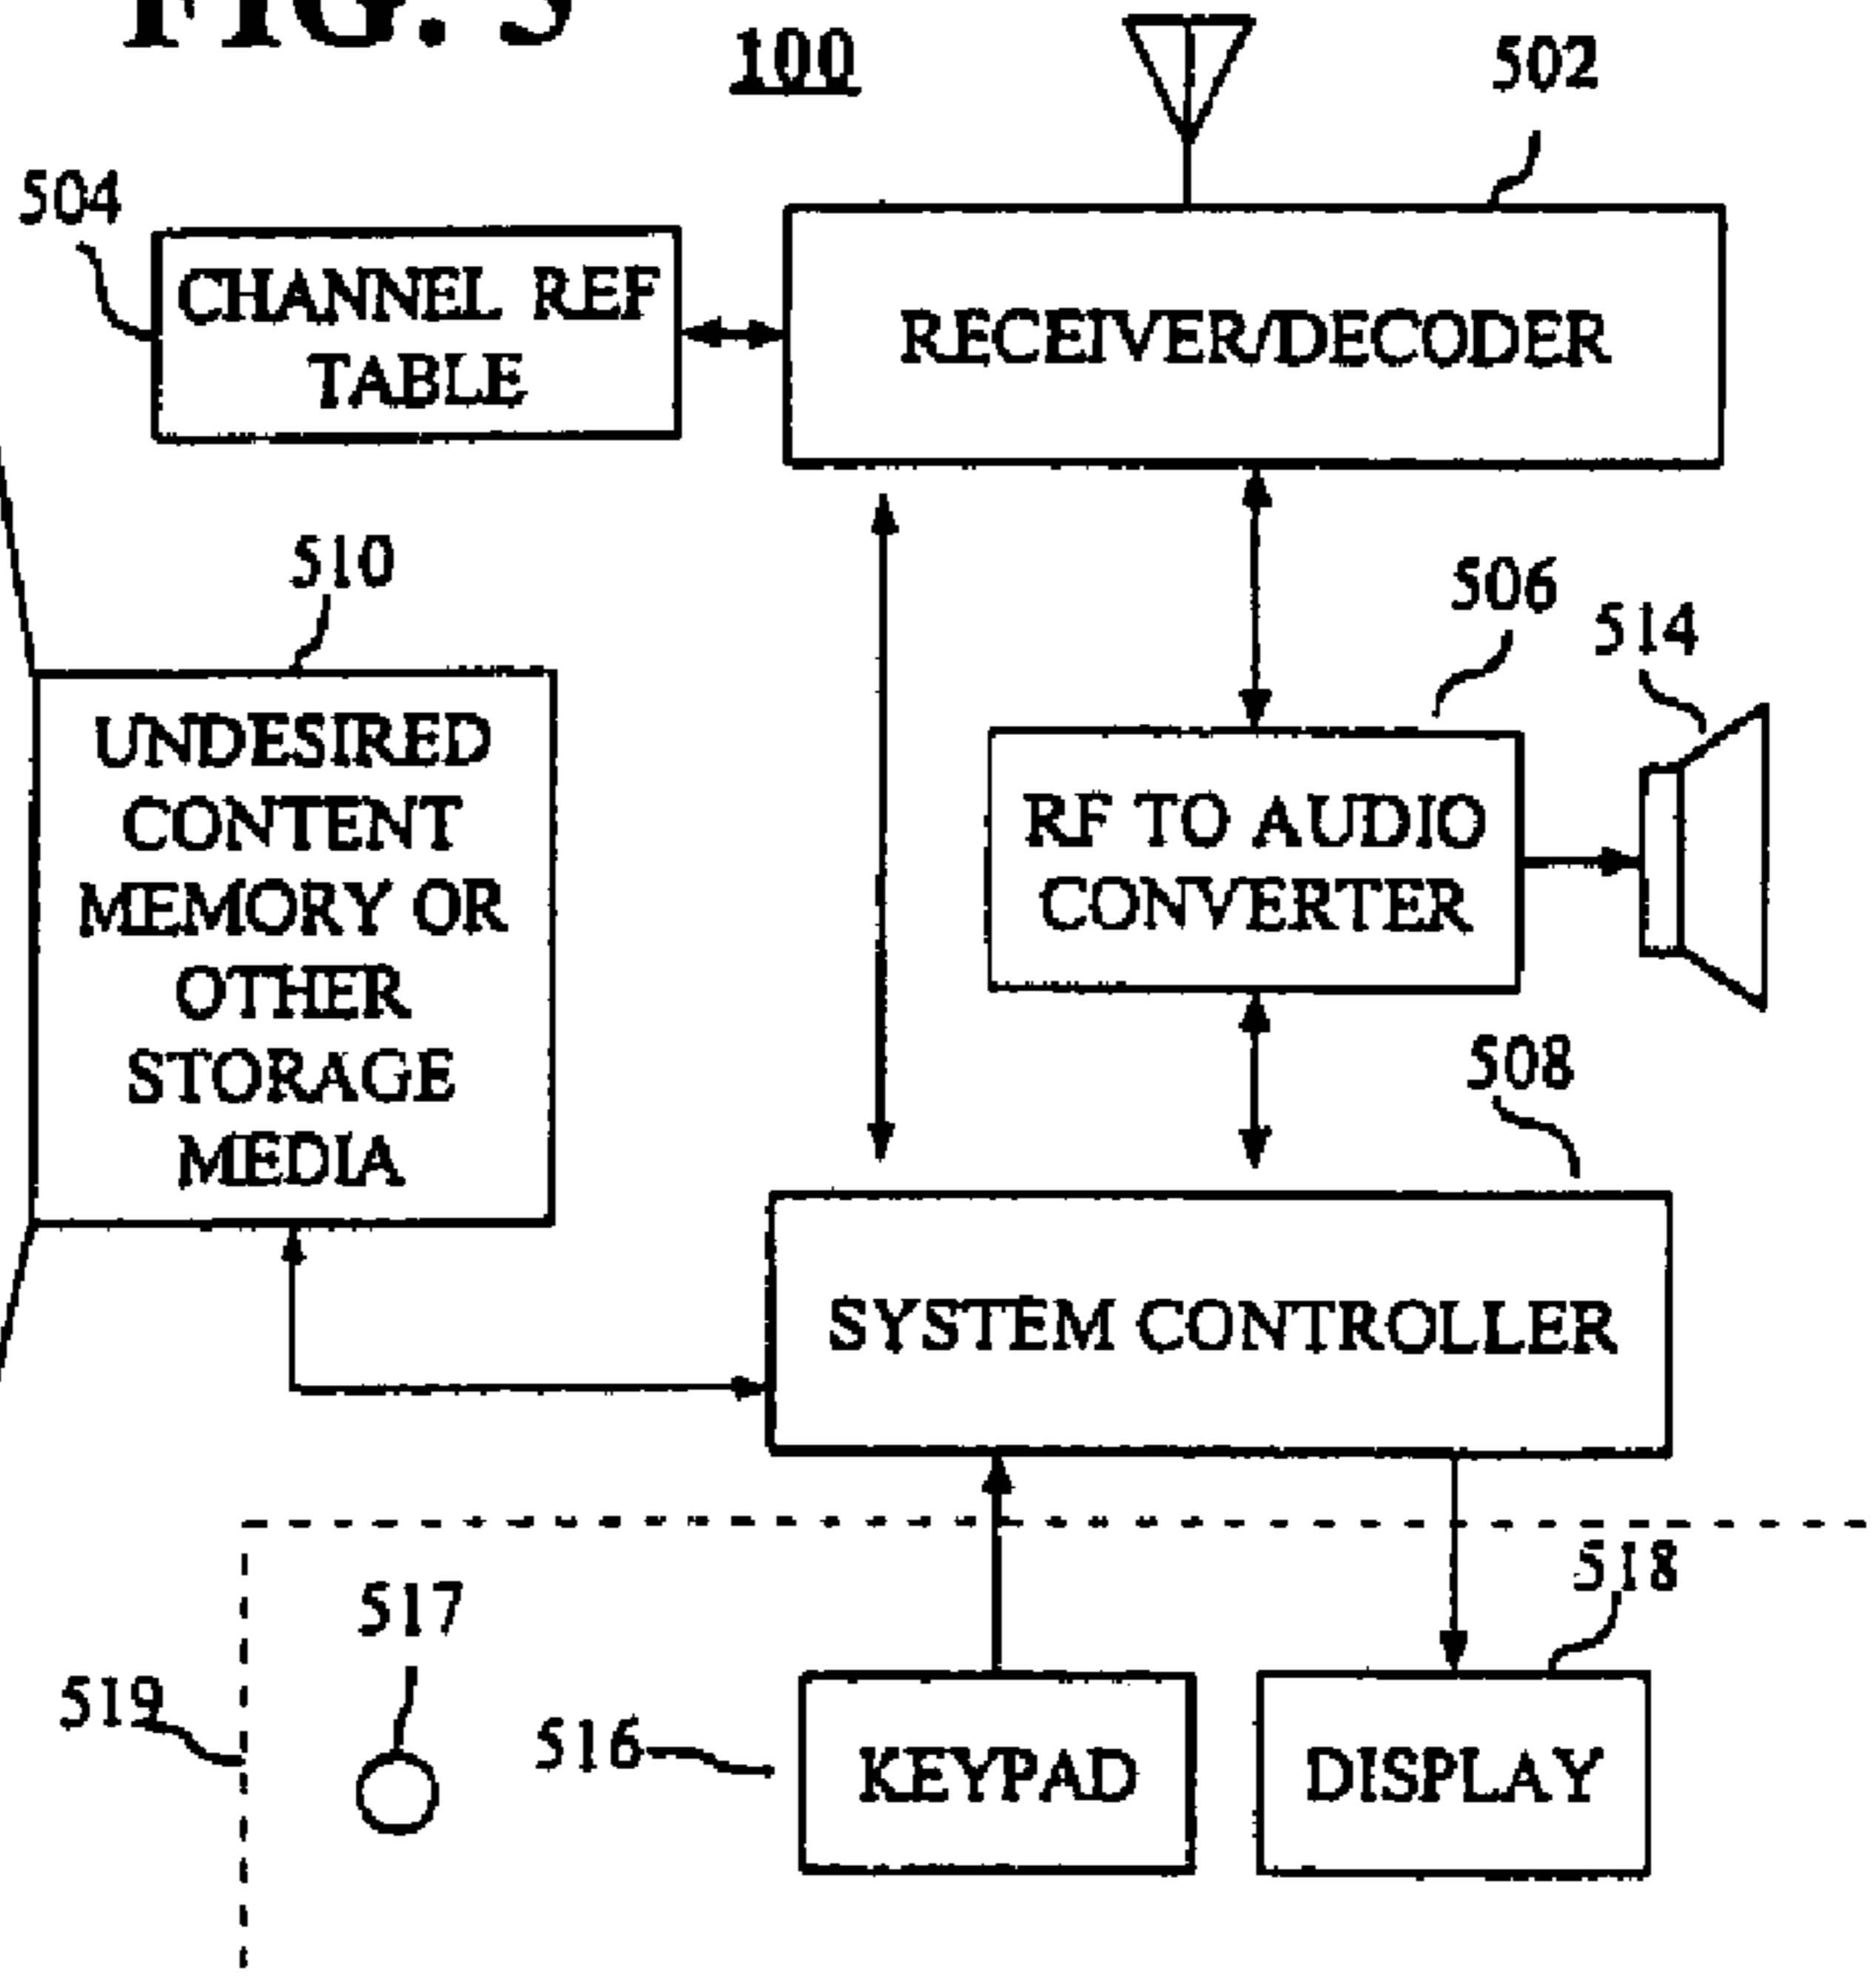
FIG. 5

100

502

504

CHANNEL REF TABLE

RECEIVER/DECODER

510

UNDESIRED CONTENT MEMORY OR OTHER STORAGE MEDIA

506

514

RF TO AUDIO CONVERTER

508

SYSTEM CONTROLLER

518

517

519

516

KEYPAD

DISPLAY